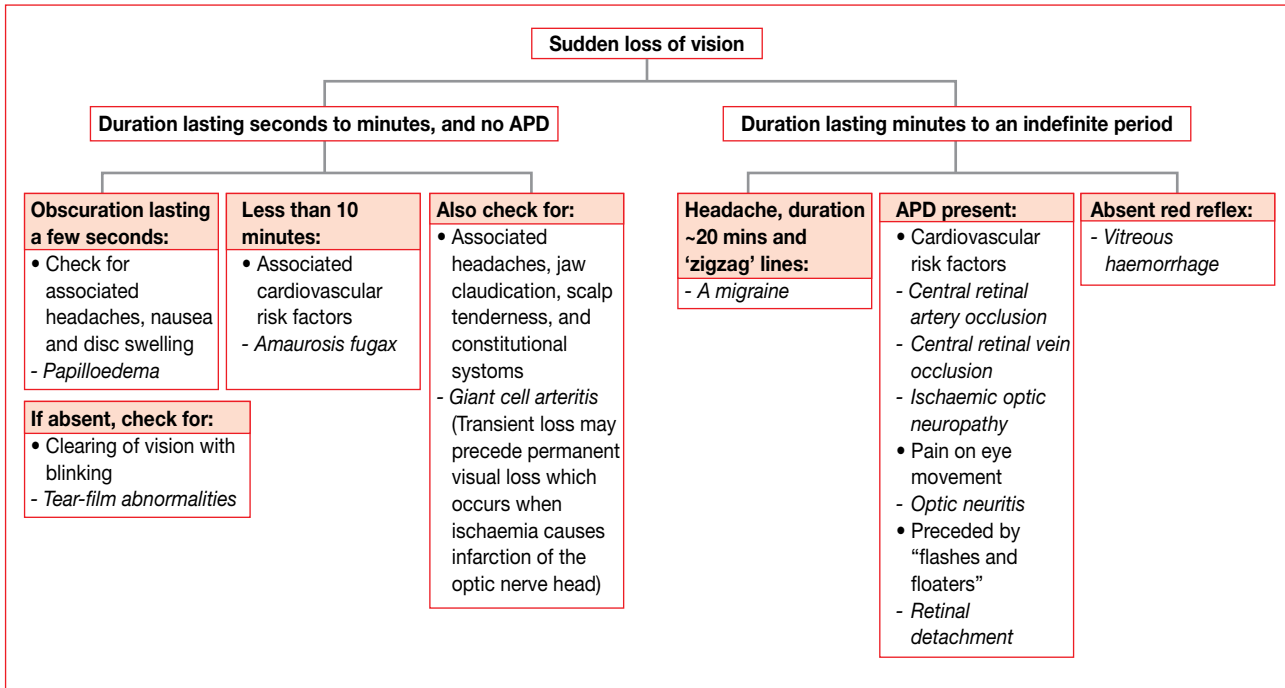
Sudden loss of vision

Duration lasting seconds to minutes, and no APD

Obscuration lasting a few seconds:
• Check for associated headaches, nausea and disc swelling
- Papilloedema

If absent, check for:
• Clearing of vision with blinking
- Tear-film abnormalities

Less than 10 minutes:
• Associated cardiovascular risk factors
- Amaurosis fugax

Also check for:
• Associated headaches, jaw claudication, scalp tenderness, and constitutional systems
- Giant cell arteritis (Transient loss may precede permanent visual loss which occurs when ischaemia causes infarction of the optic nerve head)

Duration lasting minutes to an indefinite period

Headache, duration ~20 mins and 'zigzag' lines:
- A migraine

APD present:
• Cardiovascular risk factors
- Central retinal artery occlusion
- Central retinal vein occlusion
- Ischaemic optic neuropathy
• Pain on eye movement
- Optic neuritis
• Preceded by "flashes and floaters"
- Retinal detachment

Absent red reflex:
- Vitreous haemorrhage